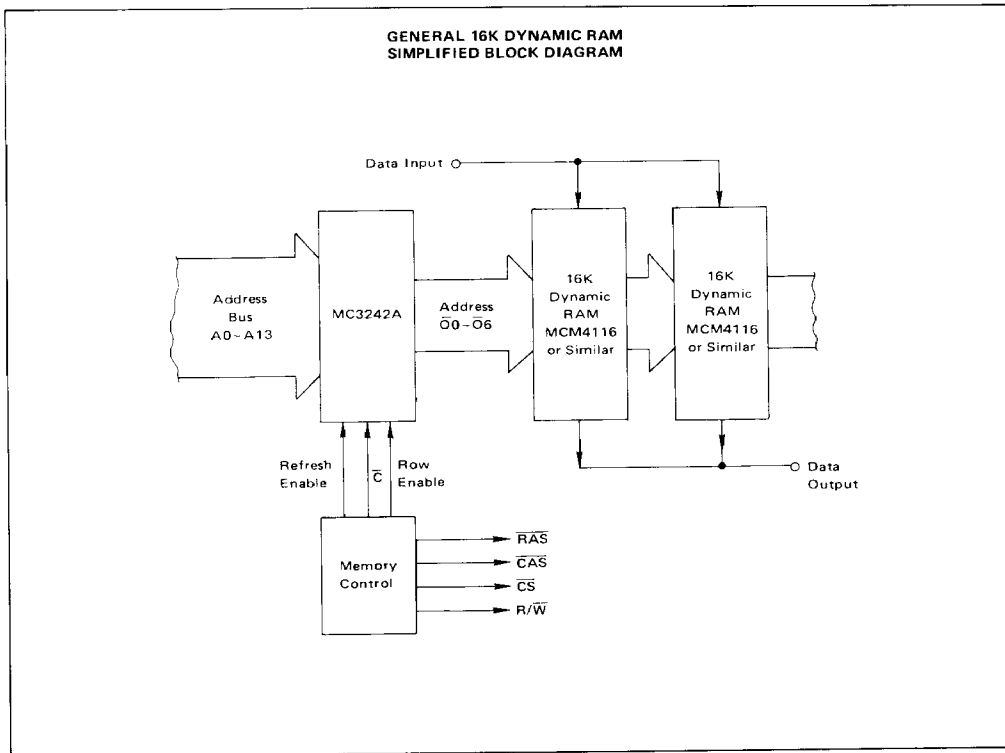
GENERAL 16K DYNAMIC RAM
SIMPLIFIED BLOCK DIAGRAM

Data Input

Address Bus A0 ~ A13

MC3242A

Address $\overline{O}0-\overline{O}6$

16K Dynamic RAM MCM4116 or Similar

16K Dynamic RAM MCM4116 or Similar

Refresh Enable

$\overline{C}$

Row Enable

Data Output

Memory Control

$\overline{RAS}$

$\overline{CAS}$

$\overline{CS}$

$R/\overline{W}$